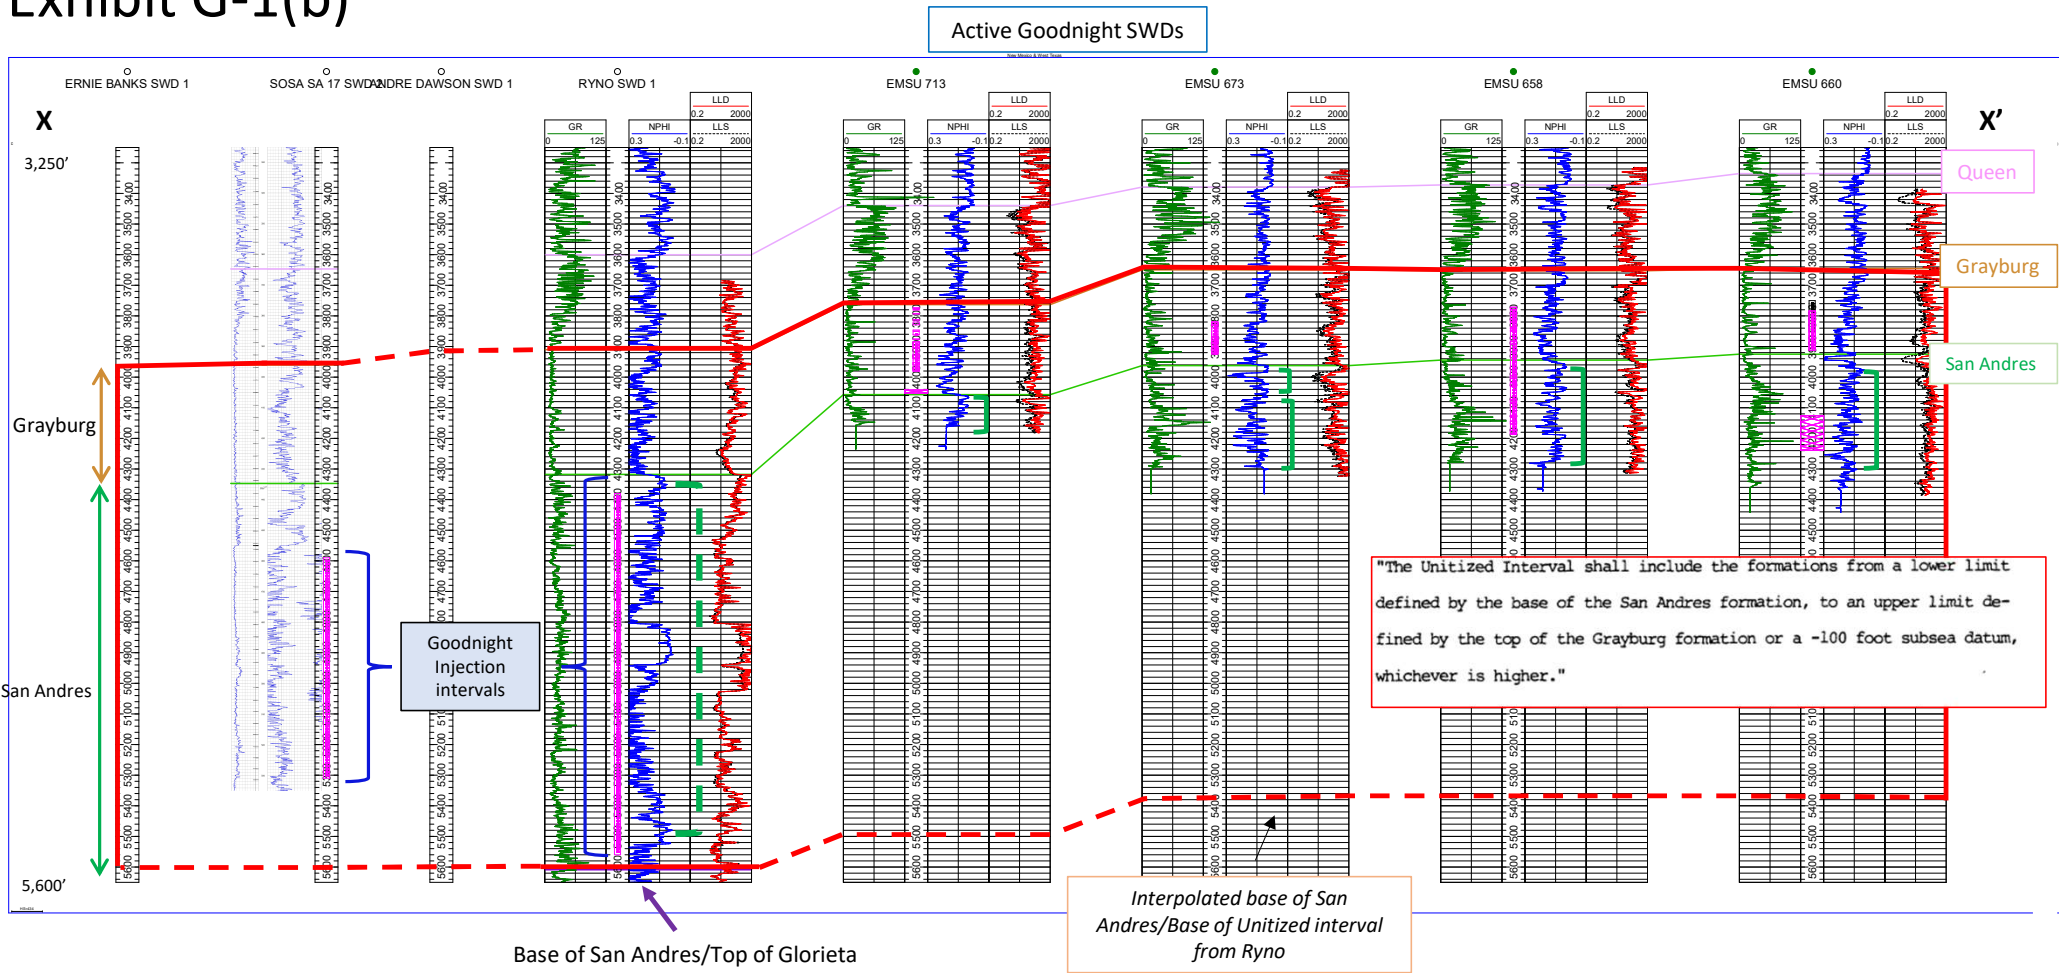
Exhibit G-1(b)

Active Goodnight SWDs

ERNIE BANKS SWD 1

SOSA SA 17 SWD 1

ANDRE DAWSON SWD 1

RYNO SWD 1

EMSU 713

EMSU 673

EMSU 658

EMSU 660

X

X'

3,250'

5,600'

Queen

Grayburg

San Andres

Grayburg

San Andres

GR 0 125

NPHI 0.3 -0.1

LLD 0.2 2000

LLS 0.2 2000

3400 3500 3600 3700 3800 3900 4000 4100 4200 4300 4400 4500 4600 4700 4800 4900 5000 5100 5200 5300 5400 5500 5600

Goodnight Injection intervals

"The Unitized Interval shall include the formations from a lower limit defined by the base of the San Andres formation, to an upper limit defined by the top of the Grayburg formation or a -100 foot subsea datum, whichever is higher."

Interpolated base of San Andres/Base of Unitized interval from Ryno

Base of San Andres/Top of Glorieta